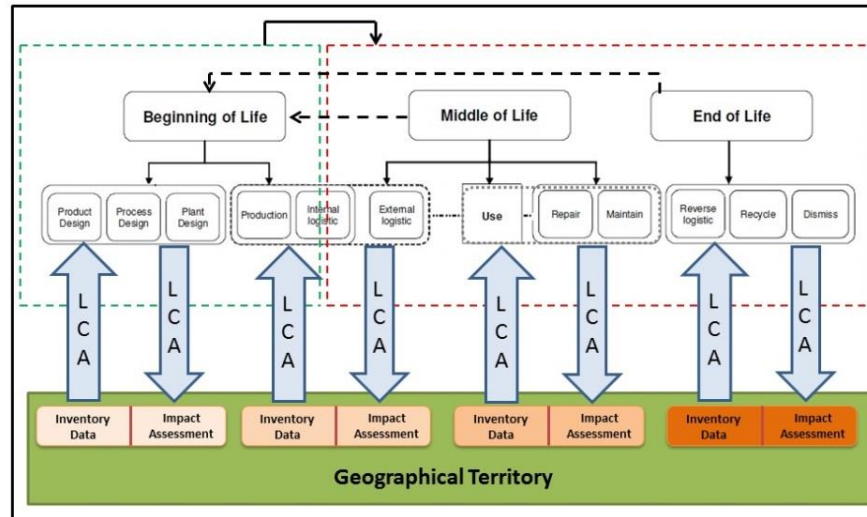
Beginning of Life

Middle of Life

End of Life

Product Design
Process Design
Plant Design
Production
Internal logistic
External logistic
Use
Repair
Maintain
Reverse logistic
Recycle
Dismiss

L C A
L C A
L C A
L C A
L C A
L C A
L C A
L C A

Inventory Data
Impact Assessment
Inventory Data
Impact Assessment
Inventory Data
Impact Assessment
Inventory Data
Impact Assessment

Geographical Territory